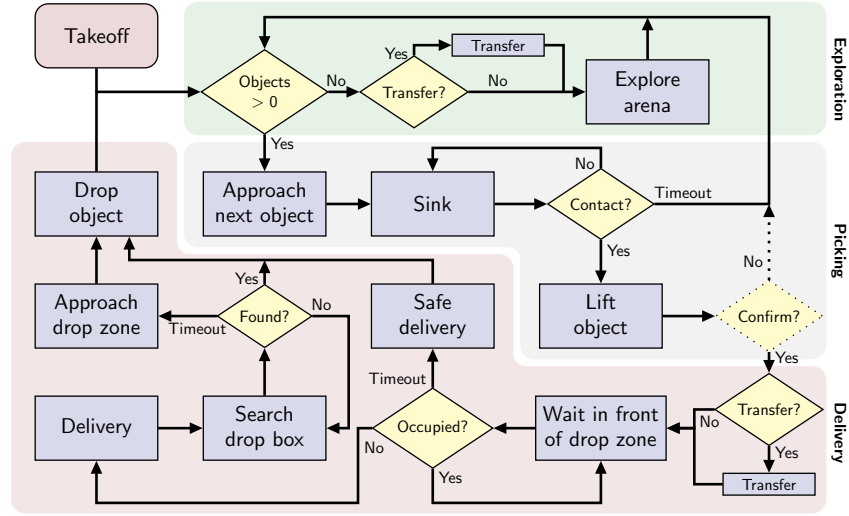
Takeoff

Exploration

Objects $> 0$

No

Transfer?

Yes

Transfer

No

Explore arena

Yes

Picking

Drop object

Approach next object

Sink

No

Contact?

Timeout

Yes

Lift object

Confirm?

No

Yes

Approach drop zone

Yes

Found?

No

Timeout

Safe delivery

Timeout

Delivery

Delivery

Search drop box

Occupied?

No

Yes

Wait in front of drop zone

Transfer?

No

Yes

Transfer